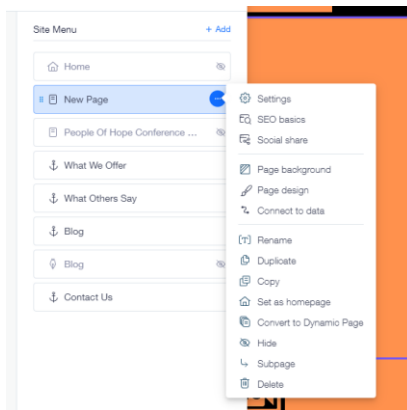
Site Menu
+ Add
Home
New Page
People Of Hope Conference ...
What We Offer
What Others Say
Blog
Blog
Contact Us

Settings
SEO basics
Social share
Page background
Page design
Connect to data
Rename
Duplicate
Copy
Set as homepage
Convert to Dynamic Page
Hide
Subpage
Delete